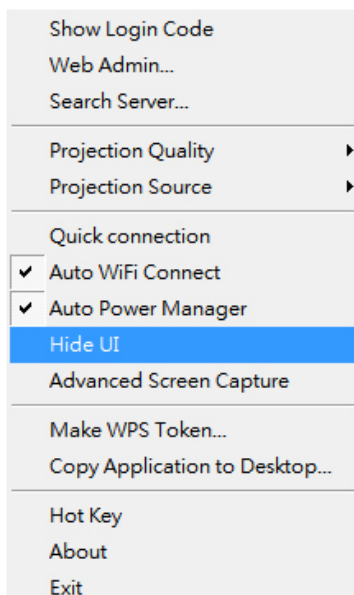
Show Login Code
Web Admin...
Search Server...

Projection Quality
Projection Source

Quick connection
Auto WiFi Connect
Auto Power Manager
Hide UI
Advanced Screen Capture

Make WPS Token...
Copy Application to Desktop...

Hot Key
About
Exit